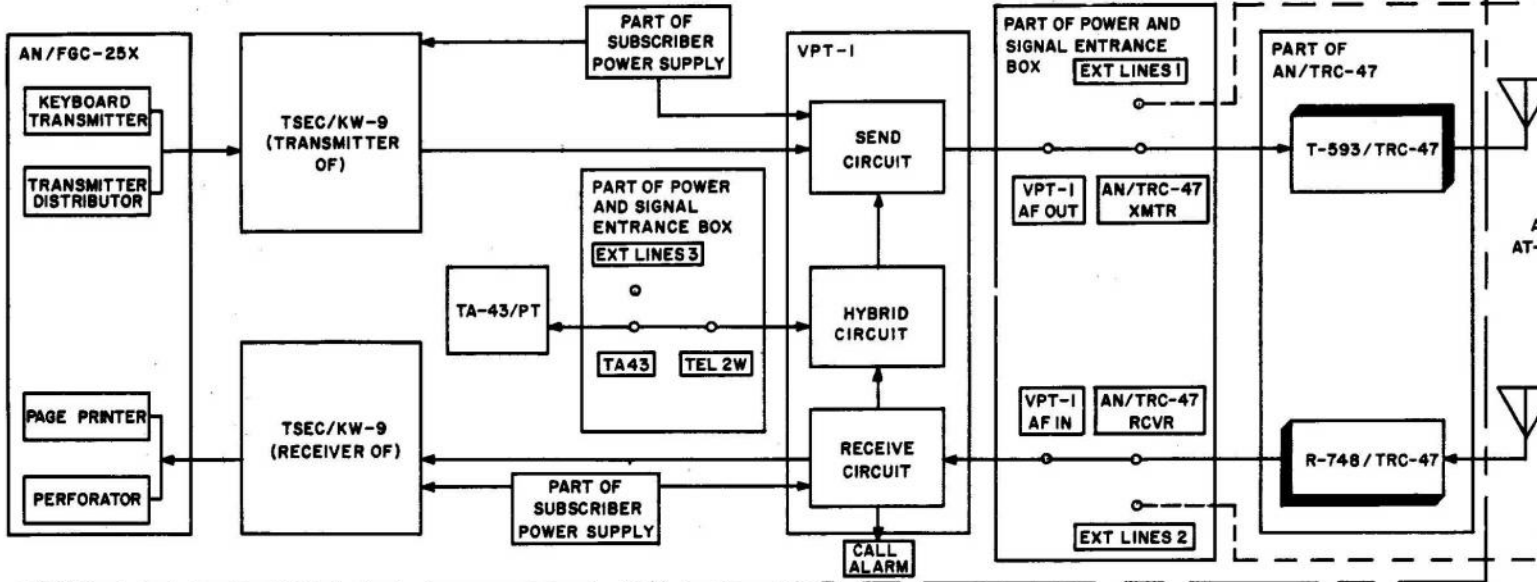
AN/FGC-25X

KEYBOARD TRANSMITTER

TRANSMITTER DISTRIBUTOR

PAGE PRINTER

PERFORATOR

TSEC/KW-9 (TRANSMITTER OF)

TSEC/KW-9 (RECEIVER OF)

PART OF SUBSCRIBER POWER SUPPLY

PART OF POWER AND SIGNAL ENTRANCE BOX

EXT LINES 3

TA-43/PT

TA43

TEL 2W

PART OF SUBSCRIBER POWER SUPPLY

VPT-I

SEND CIRCUIT

HYBRID CIRCUIT

RECEIVE CIRCUIT

CALL ALARM

PART OF POWER AND SIGNAL ENTRANCE BOX

EXT LINES I

VPT-I AF OUT

AN/TRC-47 XMTR

VPT-I AF IN

AN/TRC-47 RCVR

EXT LINES 2

PART OF AN/TRC-47

T-593/TRC-47

R-748/TRC-47

A

AT-